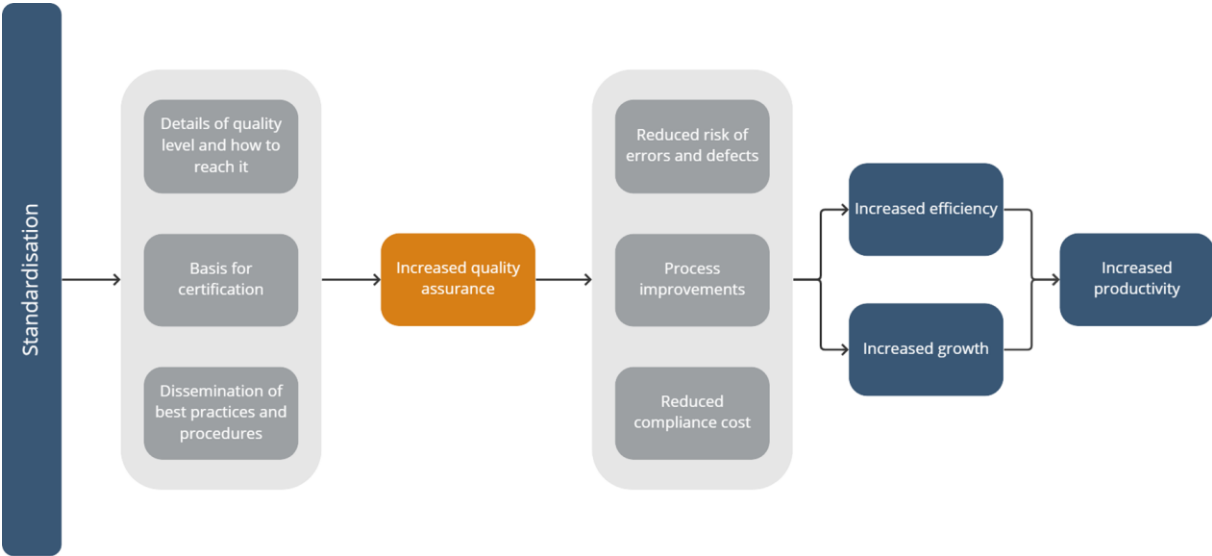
Standardisation

Details of quality level and how to reach it

Basis for certification

Dissemination of best practices and procedures

Increased quality assurance

Reduced risk of errors and defects

Process improvements

Reduced compliance cost

Increased efficiency

Increased growth

Increased productivity